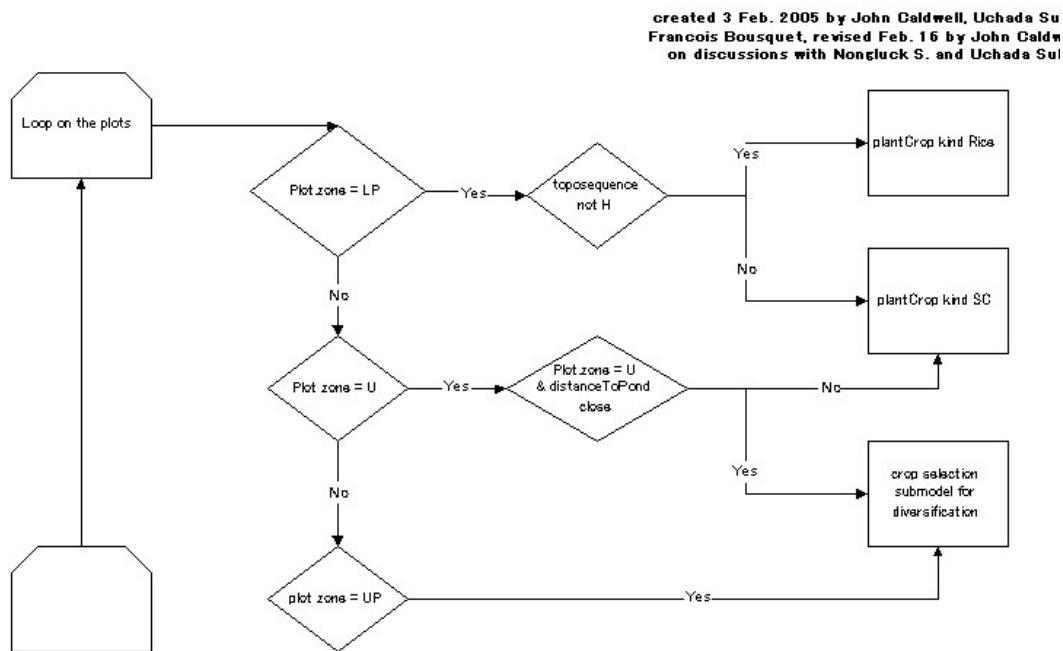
created 3 Feb. 2005 by John Caldwell, Uchada Su
Francois Bousquet, revised Feb. 16 by John Caldw
on discussions with Nongluck S. and Uchada Su

Loop on the plots

Plot zone = LP

Yes

toposequence not H

Yes

plantCrop kind Rice

No

plantCrop kind SC

No

Plot zone = U

Yes

Plot zone = U & distanceToPond close

No

Yes

crop selection submodel for diversification

No

plot zone = UP

Yes